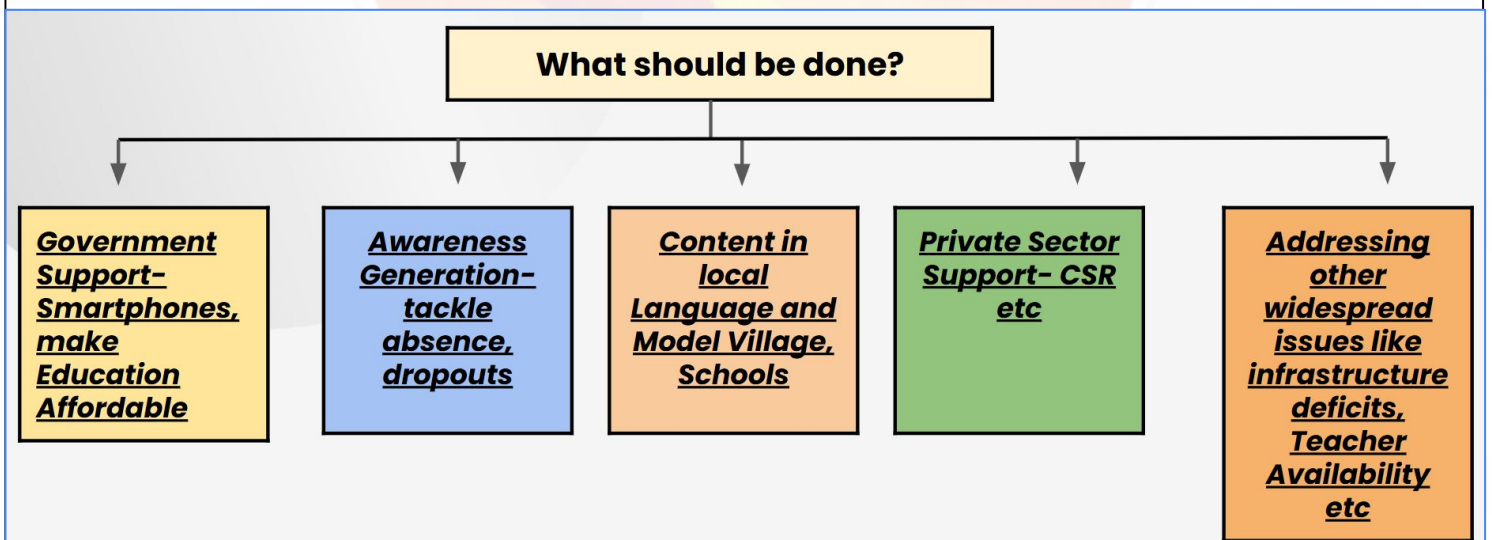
What should be done?

Government Support- Smartphones, make Education Affordable

Awareness Generation- tackle absence, dropouts

Content in local Language and Model Village, Schools

Private Sector Support- CSR etc

Addressing other widespread issues like infrastructure deficits, Teacher Availability etc